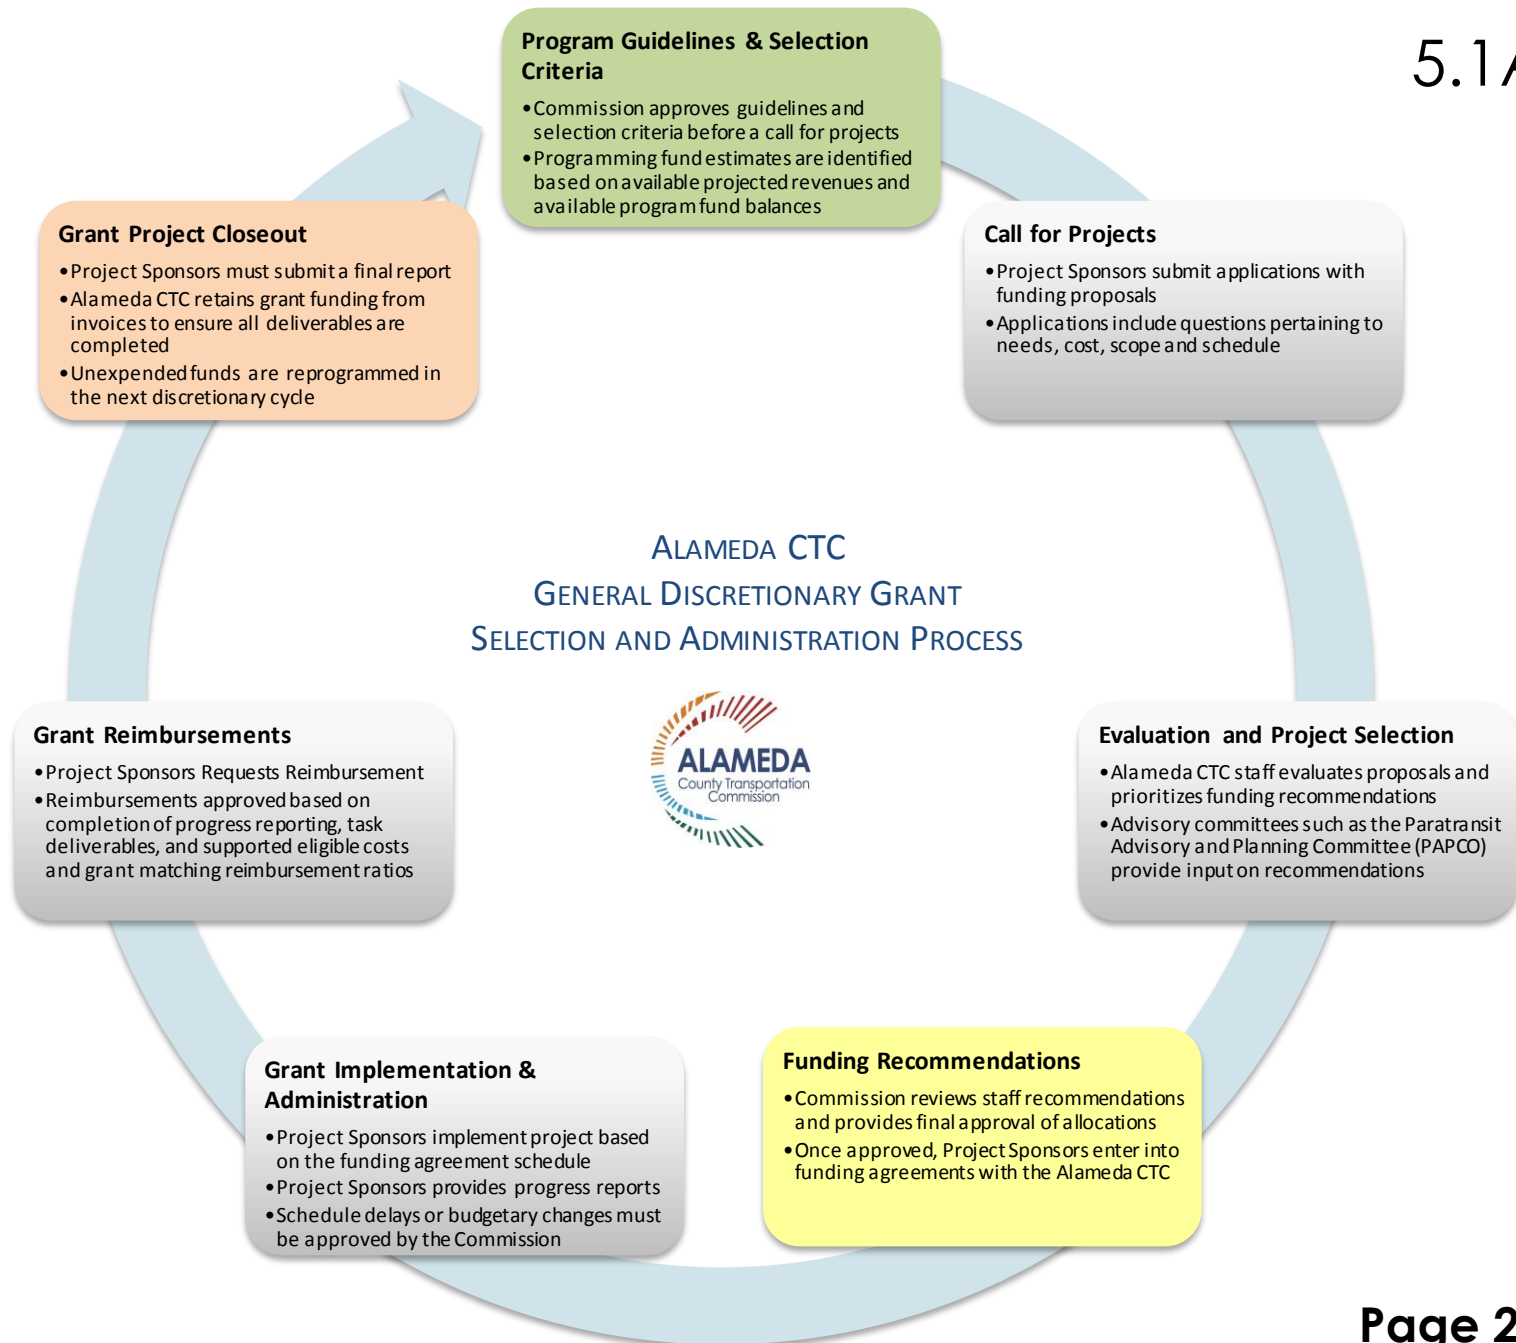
5.1/

Program Guidelines & Selection Criteria

• Commission approves guidelines and selection criteria before a call for projects
• Programming fund estimates are identified based on available projected revenues and available program fund balances

Call for Projects

• Project Sponsors submit applications with funding proposals
• Applications include questions pertaining to needs, cost, scope and schedule

Evaluation and Project Selection

• Alameda CTC staff evaluates proposals and prioritizes funding recommendations
• Advisory committees such as the Paratransit Advisory and Planning Committee (PAPCO) provide input on recommendations

Funding Recommendations

• Commission reviews staff recommendations and provides final approval of allocations
• Once approved, Project Sponsors enter into funding agreements with the Alameda CTC

Grant Implementation & Administration

• Project Sponsors implement project based on the funding agreement schedule
• Project Sponsors provides progress reports
• Schedule delays or budgetary changes must be approved by the Commission

Grant Reimbursements

• Project Sponsors Requests Reimbursement
• Reimbursements approved based on completion of progress reporting, task deliverables, and supported eligible costs and grant matching reimbursement ratios

Grant Project Closeout

• Project Sponsors must submit a final report
• Alameda CTC retains grant funding from invoices to ensure all deliverables are completed
• Unexpended funds are reprogrammed in the next discretionary cycle

ALAMEDA CTC
GENERAL DISCRETIONARY GRANT
SELECTION AND ADMINISTRATION PROCESS

ALAMEDA
County Transportation Commission

Page 2